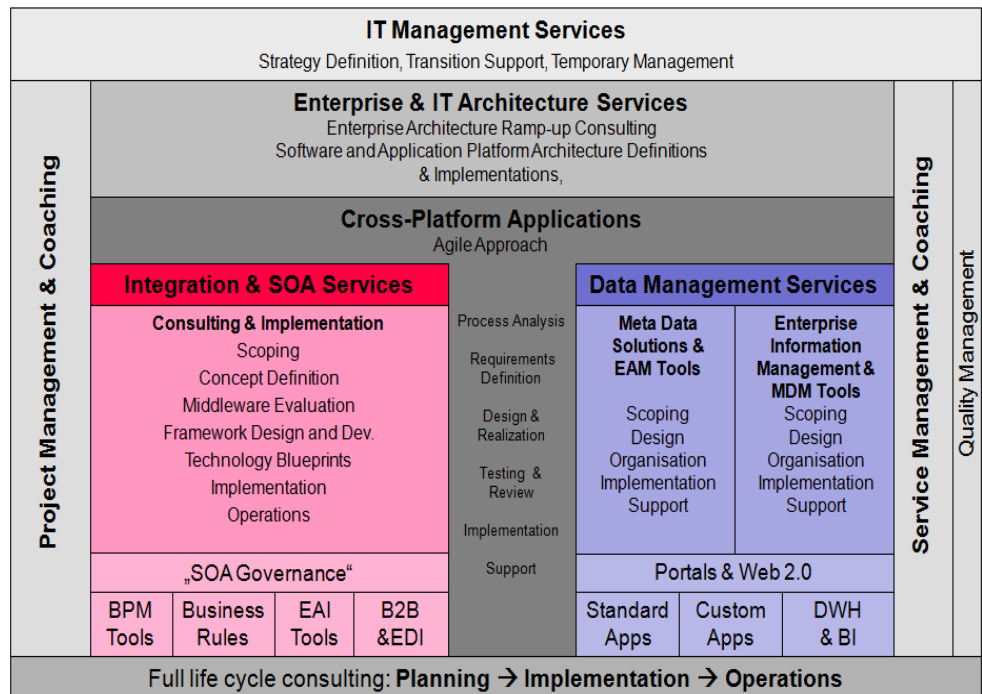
IT Management Services
Strategy Definition, Transition Support, Temporary Management

Project Management & Coaching

Enterprise & IT Architecture Services
Enterprise Architecture Ramp-up Consulting
Software and Application Platform Architecture Definitions & Implementations,

Cross-Platform Applications
Agile Approach

Integration & SOA Services
Consulting & Implementation
Scoping
Concept Definition
Middleware Evaluation
Framework Design and Dev.
Technology Blueprints
Implementation
Operations

„SOA Governance“

| BPM Tools | Business Rules | EAI Tools | B2B &EDI |
|---|---|---|---|

Process Analysis
Requirements Definition
Design & Realization
Testing & Review
Implementation
Support

Data Management Services
Meta Data Solutions & EAM Tools
Scoping
Design
Organisation
Implementation
Support

Enterprise Information Management & MDM Tools
Scoping
Design
Organisation
Implementation
Support

Portals & Web 2.0

| Standard Apps | Custom Apps | DWH & BI |
|---|---|---|

Service Management & Coaching

Quality Management

Full life cycle consulting: Planning → Implementation → Operations